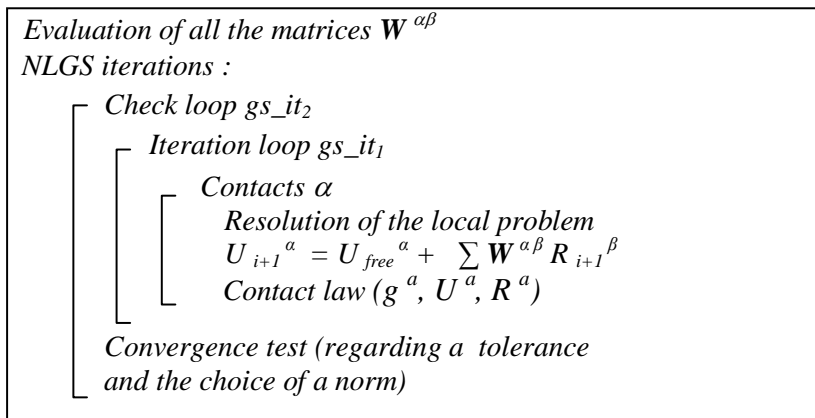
Evaluation of all the matrices $\mathbf{W}^{\alpha\beta}$

NLGS iterations :

Check loop gs_it$_2$

Iteration loop gs_it$_1$

Contacts $\alpha$

Resolution of the local problem

$U_{i+1}^{\alpha} = U_{free}^{\alpha} + \sum \mathbf{W}^{\alpha\beta} R_{i+1}^{\beta}$

Contact law ($g^{a}$, $U^{a}$, $R^{a}$)

Convergence test (regarding a tolerance and the choice of a norm)